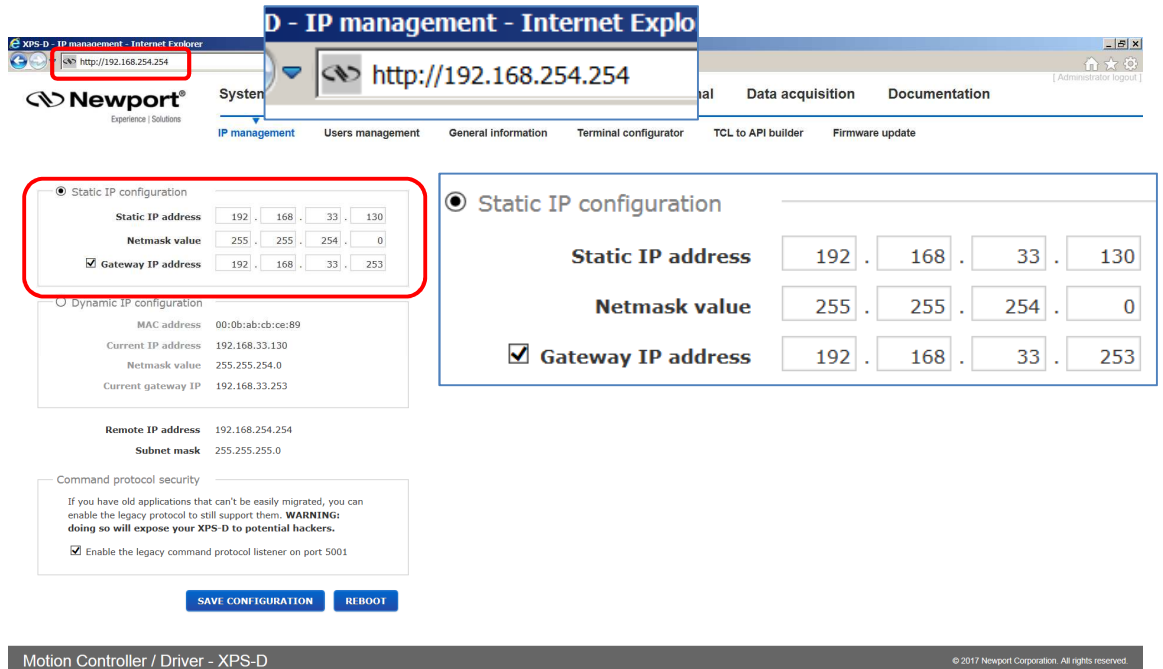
XPS-D - IP management - Internet Explorer

http://192.168.254.254

D - IP management - Internet Explo

http://192.168.254.254

[ Administrator logout ]

Newport®
Experience | Solutions

Systen

nal

Data acquisition

Documentation

IP management

Users management

General information

Terminal configurator

TCL to API builder

Firmware update

Static IP configuration

Static IP address 192 . 168 . 33 . 130

Netmask value 255 . 255 . 254 . 0

Gateway IP address 192 . 168 . 33 . 253

Dynamic IP configuration

MAC address 00:0b:ab:cb:ce:89

Current IP address 192.168.33.130

Netmask value 255.255.254.0

Current gateway IP 192.168.33.253

Remote IP address 192.168.254.254

Subnet mask 255.255.255.0

Command protocol security

If you have old applications that can't be easily migrated, you can enable the legacy protocol to still support them. **WARNING: doing so will expose your XPS-D to potential hackers.**

Enable the legacy command protocol listener on port 5001

SAVE CONFIGURATION

REBOOT

Static IP configuration

Static IP address 192 . 168 . 33 . 130

Netmask value 255 . 255 . 254 . 0

Gateway IP address 192 . 168 . 33 . 253

Motion Controller / Driver - XPS-D

© 2017 Newport Corporation. All rights reserved.